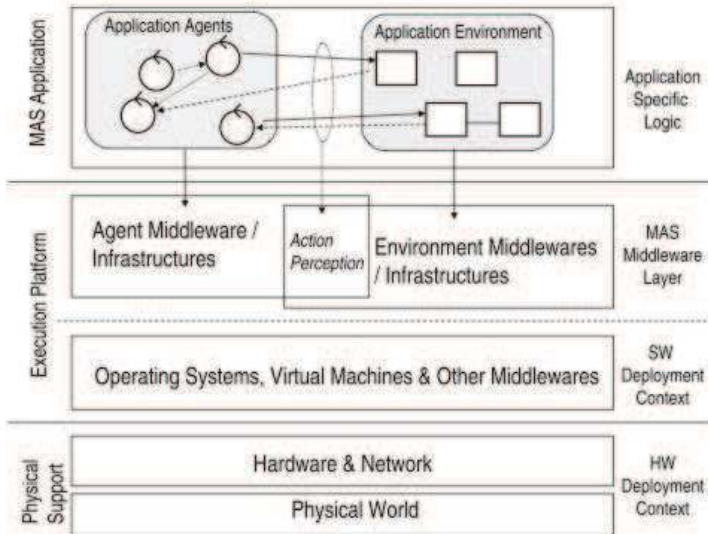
MAS Application

Application Agents

Application Environment

Application Specific Logic

Execution Platform

Agent Middleware / Infrastructures

Action Perception

Environment Middlewares / Infrastructures

MAS Middleware Layer

Operating Systems, Virtual Machines & Other Middlewares

SW Deployment Context

Physical Support

Hardware & Network

Physical World

HW Deployment Context